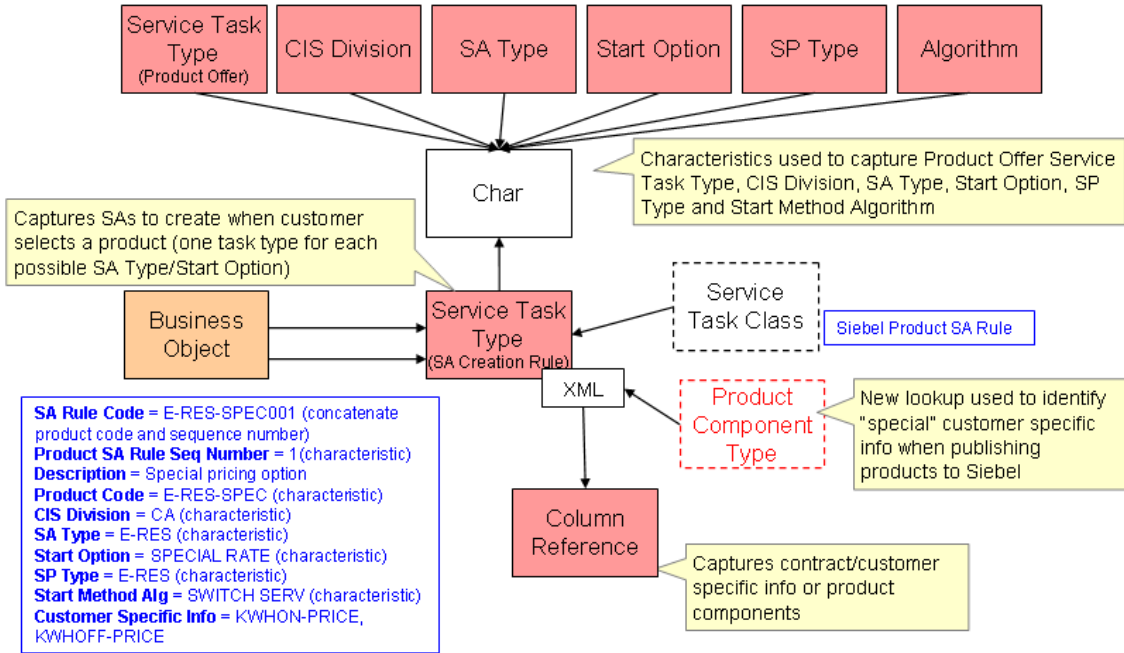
Service Task Type
(Product Offer)

CIS Division

SA Type

Start Option

SP Type

Algorithm

Char

Characteristics used to capture Product Offer Service Task Type, CIS Division, SA Type, Start Option, SP Type and Start Method Algorithm

Captures SAs to create when customer selects a product (one task type for each possible SA Type/Start Option)

Business Object

Service Task Type
(SA Creation Rule)

Service Task Class

Siebel Product SA Rule

XML

Product Component Type

New lookup used to identify "special" customer specific info when publishing products to Siebel

Column Reference

Captures contract/customer specific info or product components

**SA Rule Code** = E-RES-SPEC001 (concatenate product code and sequence number)
**Product SA Rule Seq Number** = 1(characteristic)
**Description** = Special pricing option
**Product Code** = E-RES-SPEC (characteristic)
**CIS Division** = CA (characteristic)
**SA Type** = E-RES (characteristic)
**Start Option** = SPECIAL RATE (characteristic)
**SP Type** = E-RES (characteristic)
**Start Method Alg** = SWITCH SERV (characteristic)
**Customer Specific Info** = KWHON-PRICE, KWHOFF-PRICE